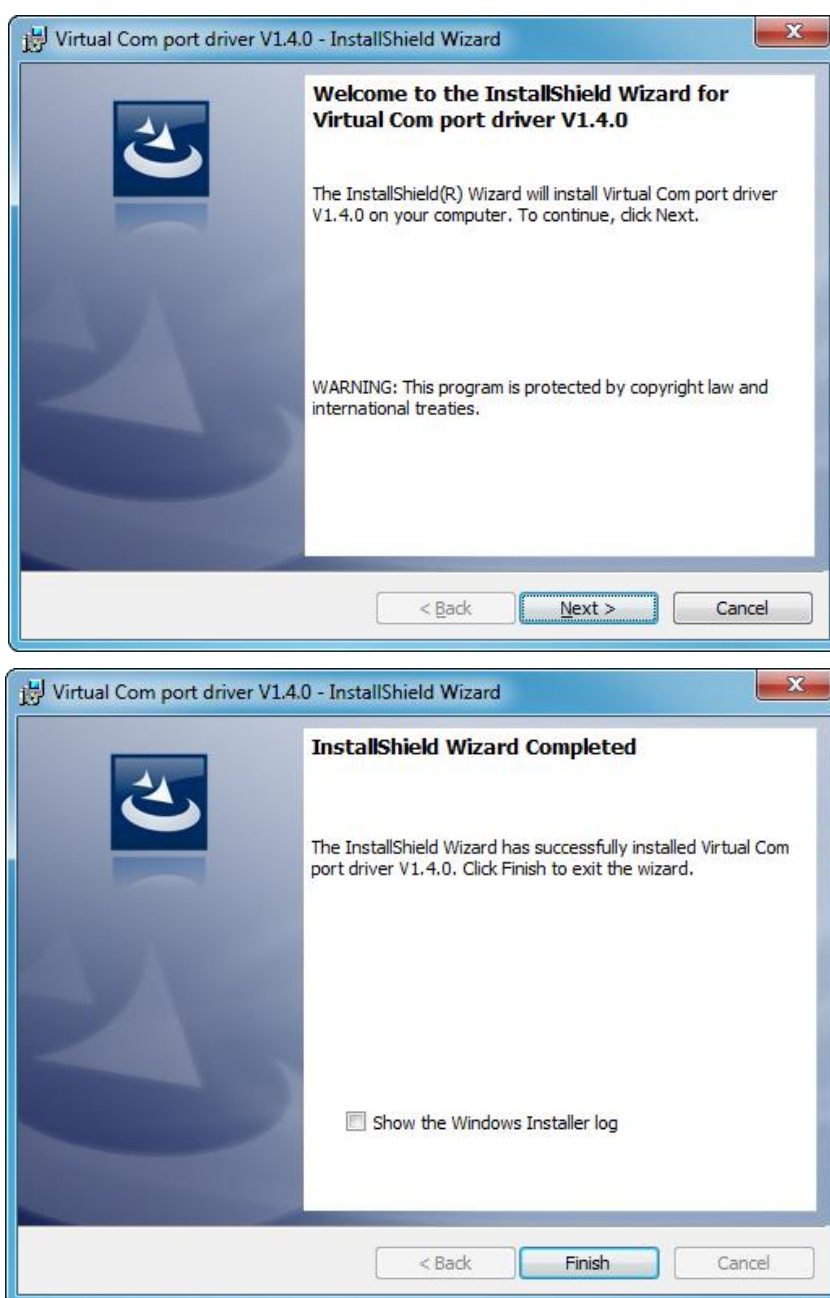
Virtual Com port driver V1.4.0 - InstallShield Wizard

Welcome to the InstallShield Wizard for Virtual Com port driver V1.4.0

The InstallShield(R) Wizard will install Virtual Com port driver V1.4.0 on your computer. To continue, click Next.

WARNING: This program is protected by copyright law and international treaties.

< Back | Next > | Cancel

Virtual Com port driver V1.4.0 - InstallShield Wizard

InstallShield Wizard Completed

The InstallShield Wizard has successfully installed Virtual Com port driver V1.4.0. Click Finish to exit the wizard.

Show the Windows Installer log

< Back | Finish | Cancel